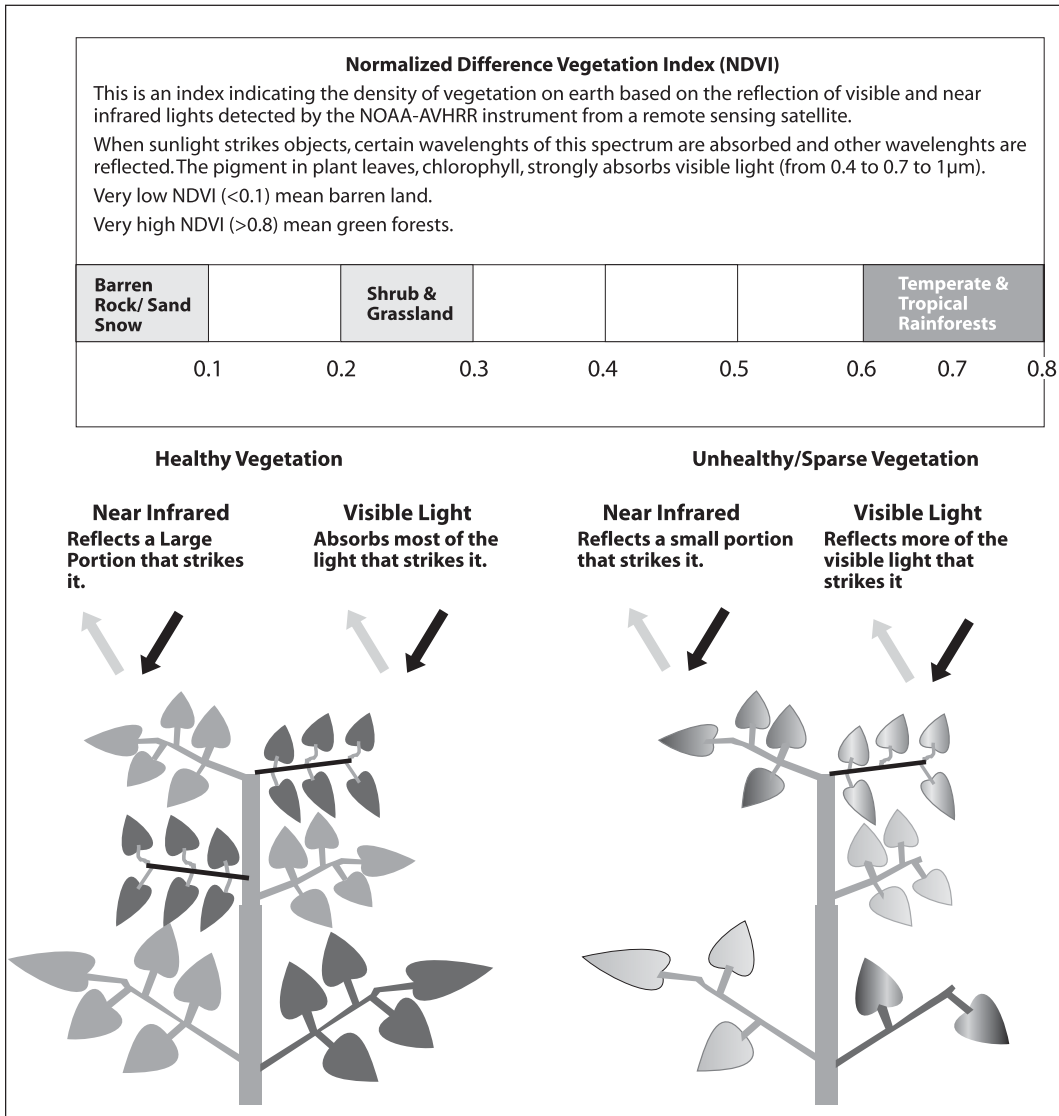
**Normalized Difference Vegetation Index (NDVI)**

This is an index indicating the density of vegetation on earth based on the reflection of visible and near infrared lights detected by the NOAA-AVHRR instrument from a remote sensing satellite.

When sunlight strikes objects, certain wavelenghts of this spectrum are absorbed and other wavelenghts are reflected. The pigment in plant leaves, chlorophyll, strongly absorbs visible light (from 0.4 to 0.7 to 1μm).

Very low NDVI (<0.1) mean barren land.

Very high NDVI (>0.8) mean green forests.

| Barren Rock/ Sand Snow | | Shrub & Grassland | | | | Temperate & Tropical Rainforests |
|---|---|---|---|---|---|---|

0.1 0.2 0.3 0.4 0.5 0.6 0.7 0.8

**Healthy Vegetation**

**Near Infrared**
**Reflects a Large Portion that strikes it.**

**Visible Light**
**Absorbs most of the light that strikes it.**

**Unhealthy/Sparse Vegetation**

**Near Infrared**
**Reflects a small portion that strikes it.**

**Visible Light**
**Reflects more of the visible light that strikes it**